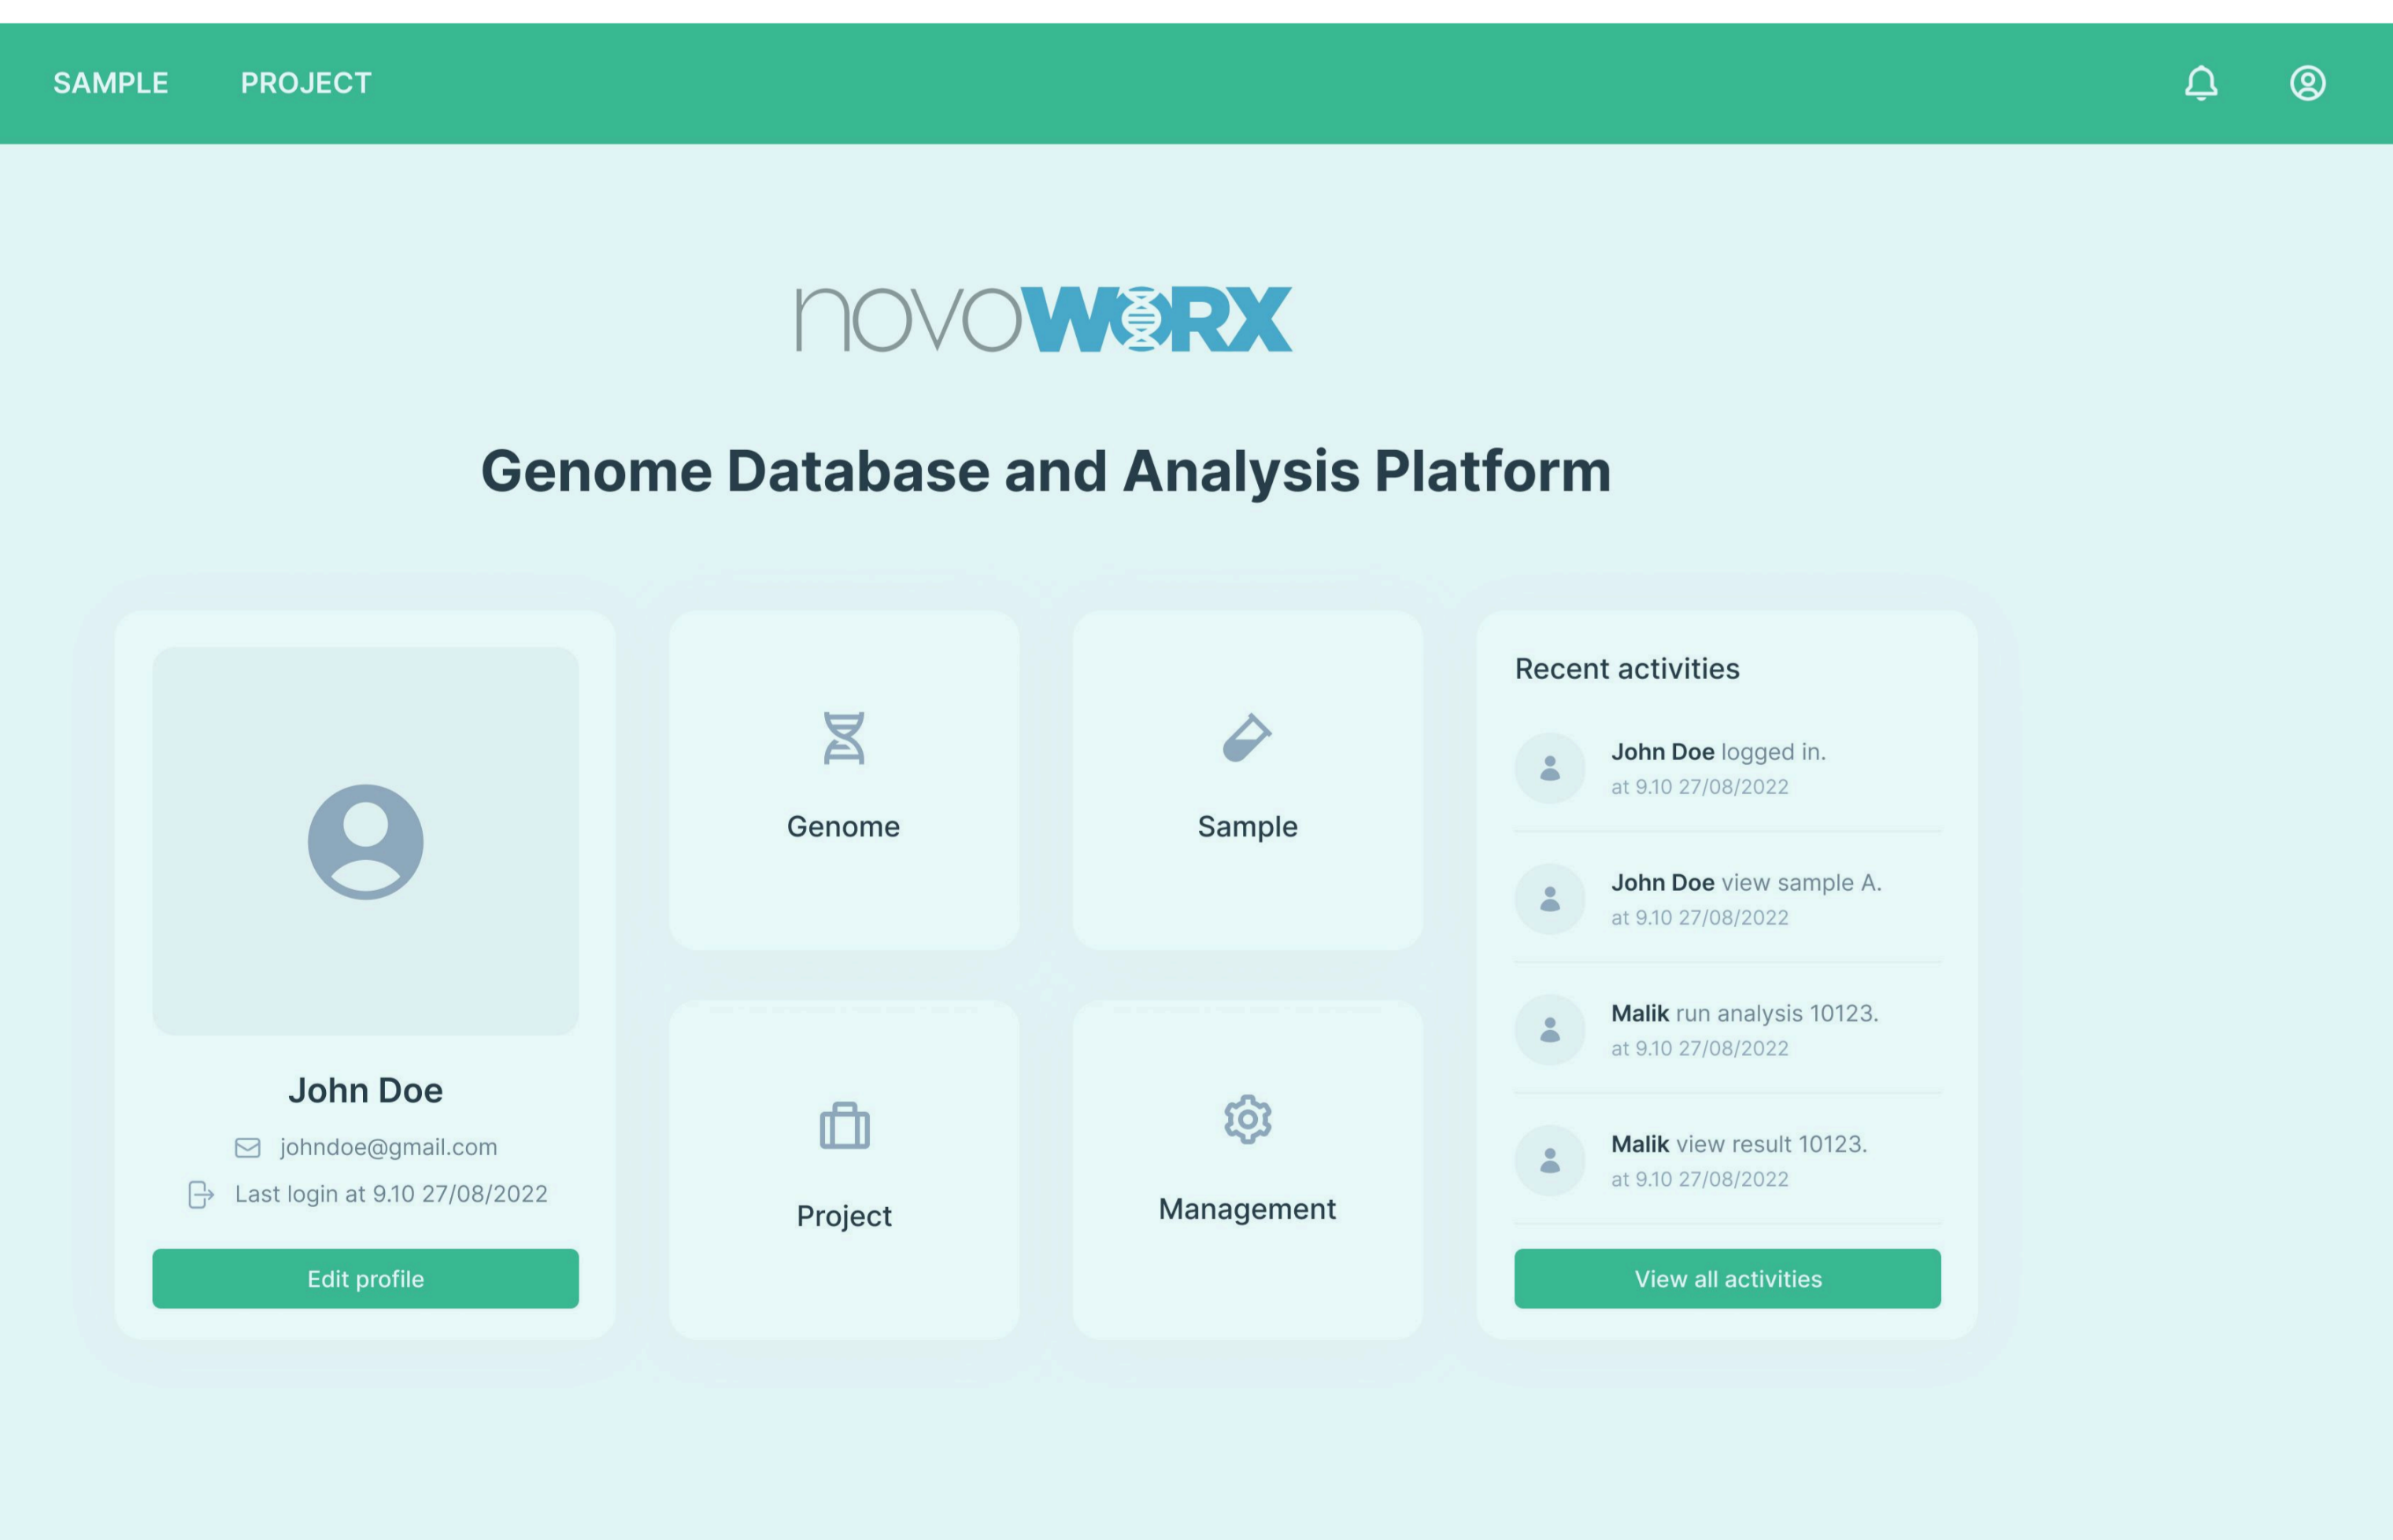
SAMPLE PROJECT

novoWORX

Genome Database and Analysis Platform

John Doe

johndoe@gmail.com

Last login at 9.10 27/08/2022

Edit profile

Genome

Sample

Project

Management

Recent activities

John Doe logged in.
at 9.10 27/08/2022

John Doe view sample A.
at 9.10 27/08/2022

Malik run analysis 10123.
at 9.10 27/08/2022

Malik view result 10123.
at 9.10 27/08/2022

View all activities